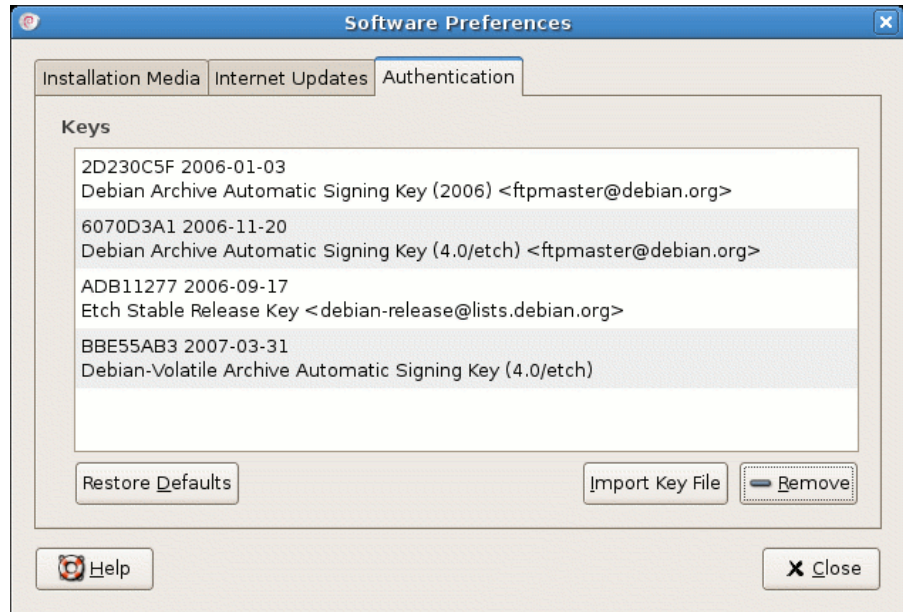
Software Preferences

Installation Media
Internet Updates
Authentication

Keys

2D230C5F 2006-01-03
Debian Archive Automatic Signing Key (2006) <ftpmaster@debian.org>

6070D3A1 2006-11-20
Debian Archive Automatic Signing Key (4.0/etch) <ftpmaster@debian.org>

ADB11277 2006-09-17
Etch Stable Release Key <debian-release@lists.debian.org>

BBE55AB3 2007-03-31
Debian-Volatile Archive Automatic Signing Key (4.0/etch)

Restore Defaults
Import Key File
Remove

Help
Close